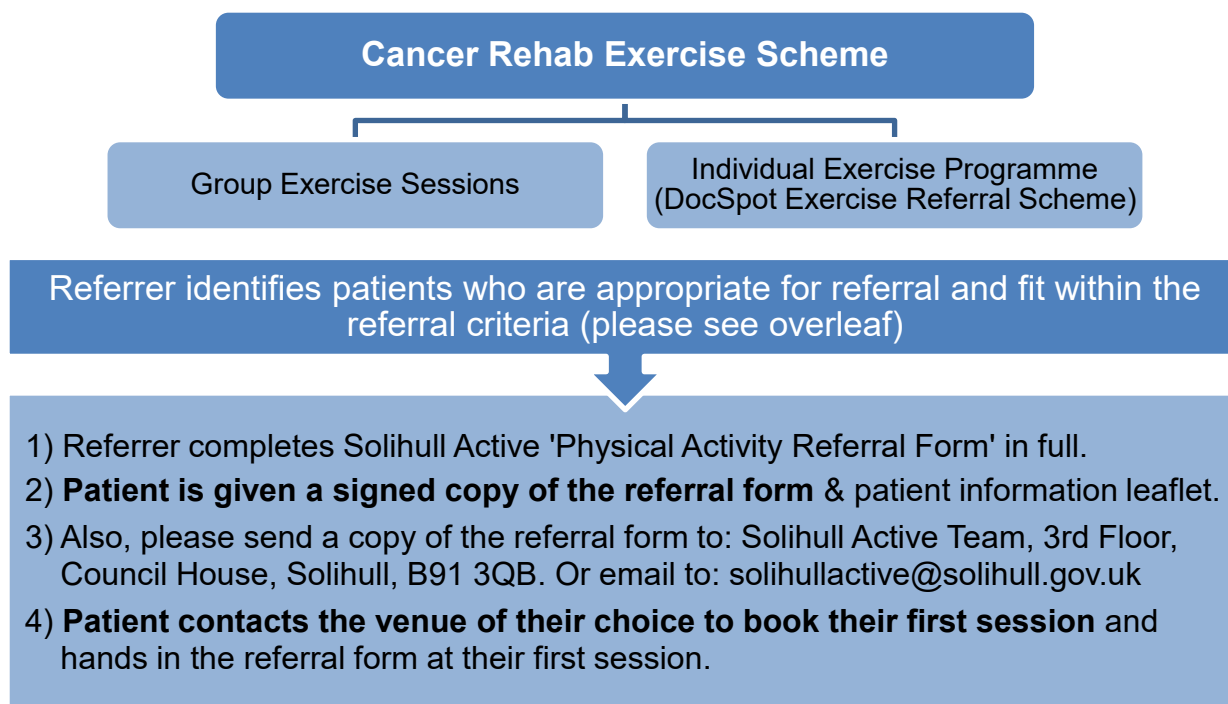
Cancer Rehab Exercise Scheme

Group Exercise Sessions

Individual Exercise Programme (DocSpot Exercise Referral Scheme)

Referrer identifies patients who are appropriate for referral and fit within the referral criteria (please see overleaf)

1) Referrer completes Solihull Active 'Physical Activity Referral Form' in full.

2) **Patient is given a signed copy of the referral form** & patient information leaflet.

3) Also, please send a copy of the referral form to: Solihull Active Team, 3rd Floor, Council House, Solihull, B91 3QB. Or email to: solihullactive@solihull.gov.uk

4) **Patient contacts the venue of their choice to book their first session** and hands in the referral form at their first session.